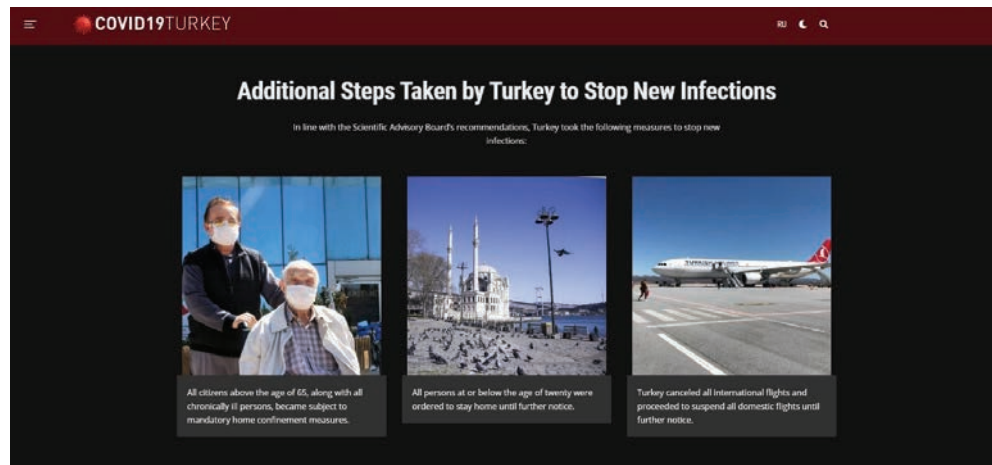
COVID19TURKEY

RU

Additional Steps Taken by Turkey to Stop New Infections

In line with the Scientific Advisory Board's recommendations, Turkey took the following measures to stop new infections:

All citizens above the age of 65, along with all chronically ill persons, became subject to mandatory home confinement measures.

All persons at or below the age of twenty were ordered to stay home until further notice.

Turkey canceled all international flights and proceeded to suspend all domestic flights until further notice.